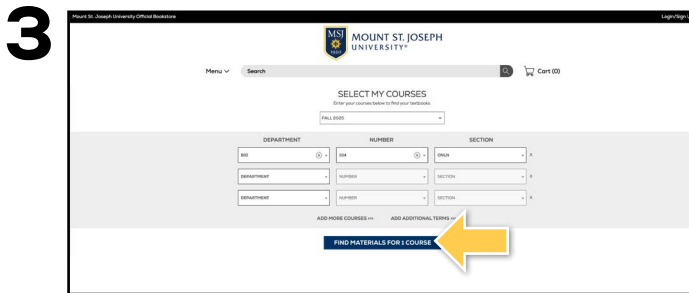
3

Mount St. Joseph University Official Bookstore

Login/Sign U

MSJ

MOUNT ST. JOSEPH UNIVERSITY®

Menu

Search

Cart (0)

SELECT MY COURSES

Enter your courses below to find your textbooks.

FALL 2025

| DEPARTMENT | NUMBER | SECTION |
|---|---|---|
| BIO | 104 | ONLN |
| DEPARTMENT | NUMBER | SECTION |
| DEPARTMENT | NUMBER | SECTION |

ADD MORE COURSES >>>

ADD ADDITIONAL TERMS >>>

FIND MATERIALS FOR 1 COURSE